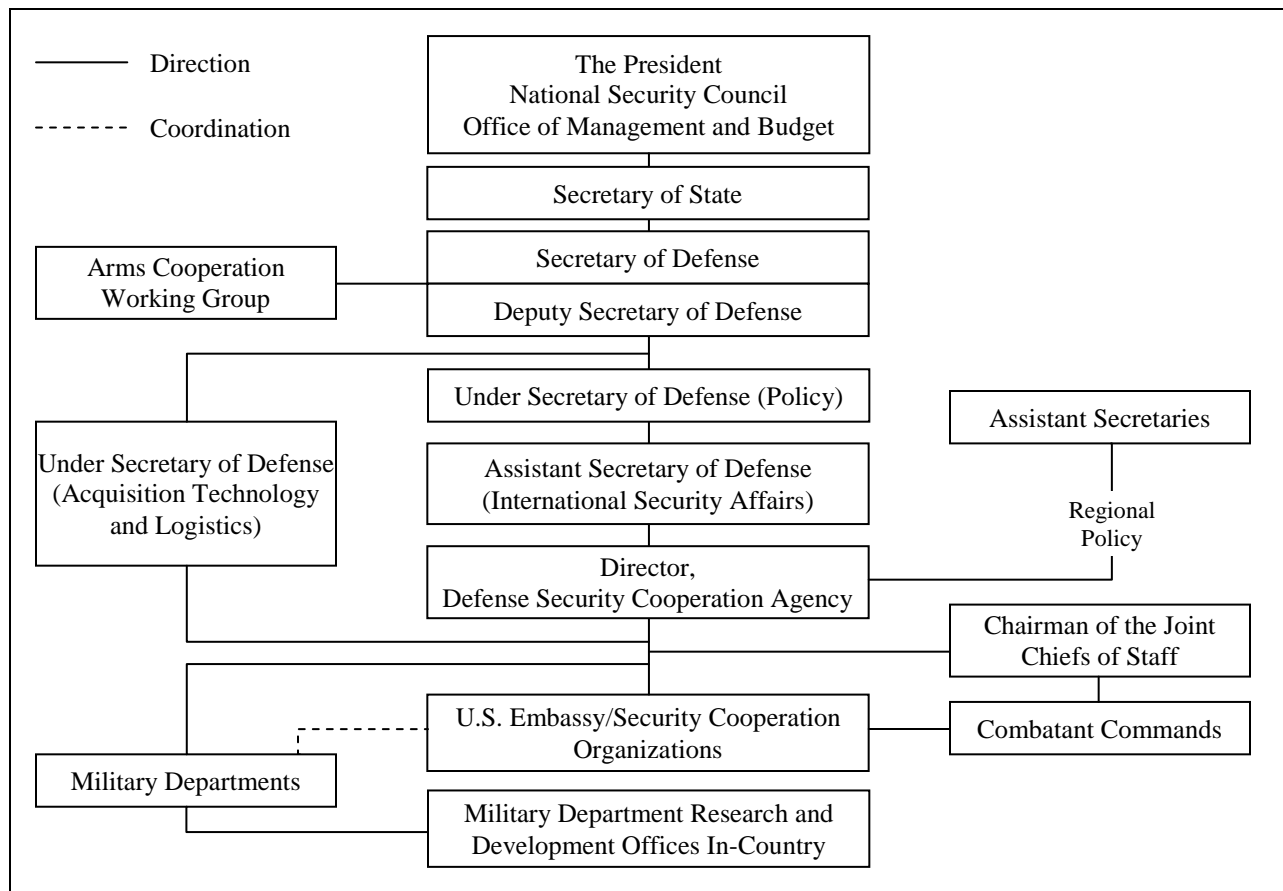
Direction

Coordination

The President
National Security Council
Office of Management and Budget

Secretary of State

Arms Cooperation Working Group

Secretary of Defense

Deputy Secretary of Defense

Under Secretary of Defense (Policy)

Assistant Secretaries

Under Secretary of Defense (Acquisition Technology and Logistics)

Assistant Secretary of Defense (International Security Affairs)

Regional Policy

Director, Defense Security Cooperation Agency

Chairman of the Joint Chiefs of Staff

U.S. Embassy/Security Cooperation Organizations

Combatant Commands

Military Departments

Military Department Research and Development Offices In-Country